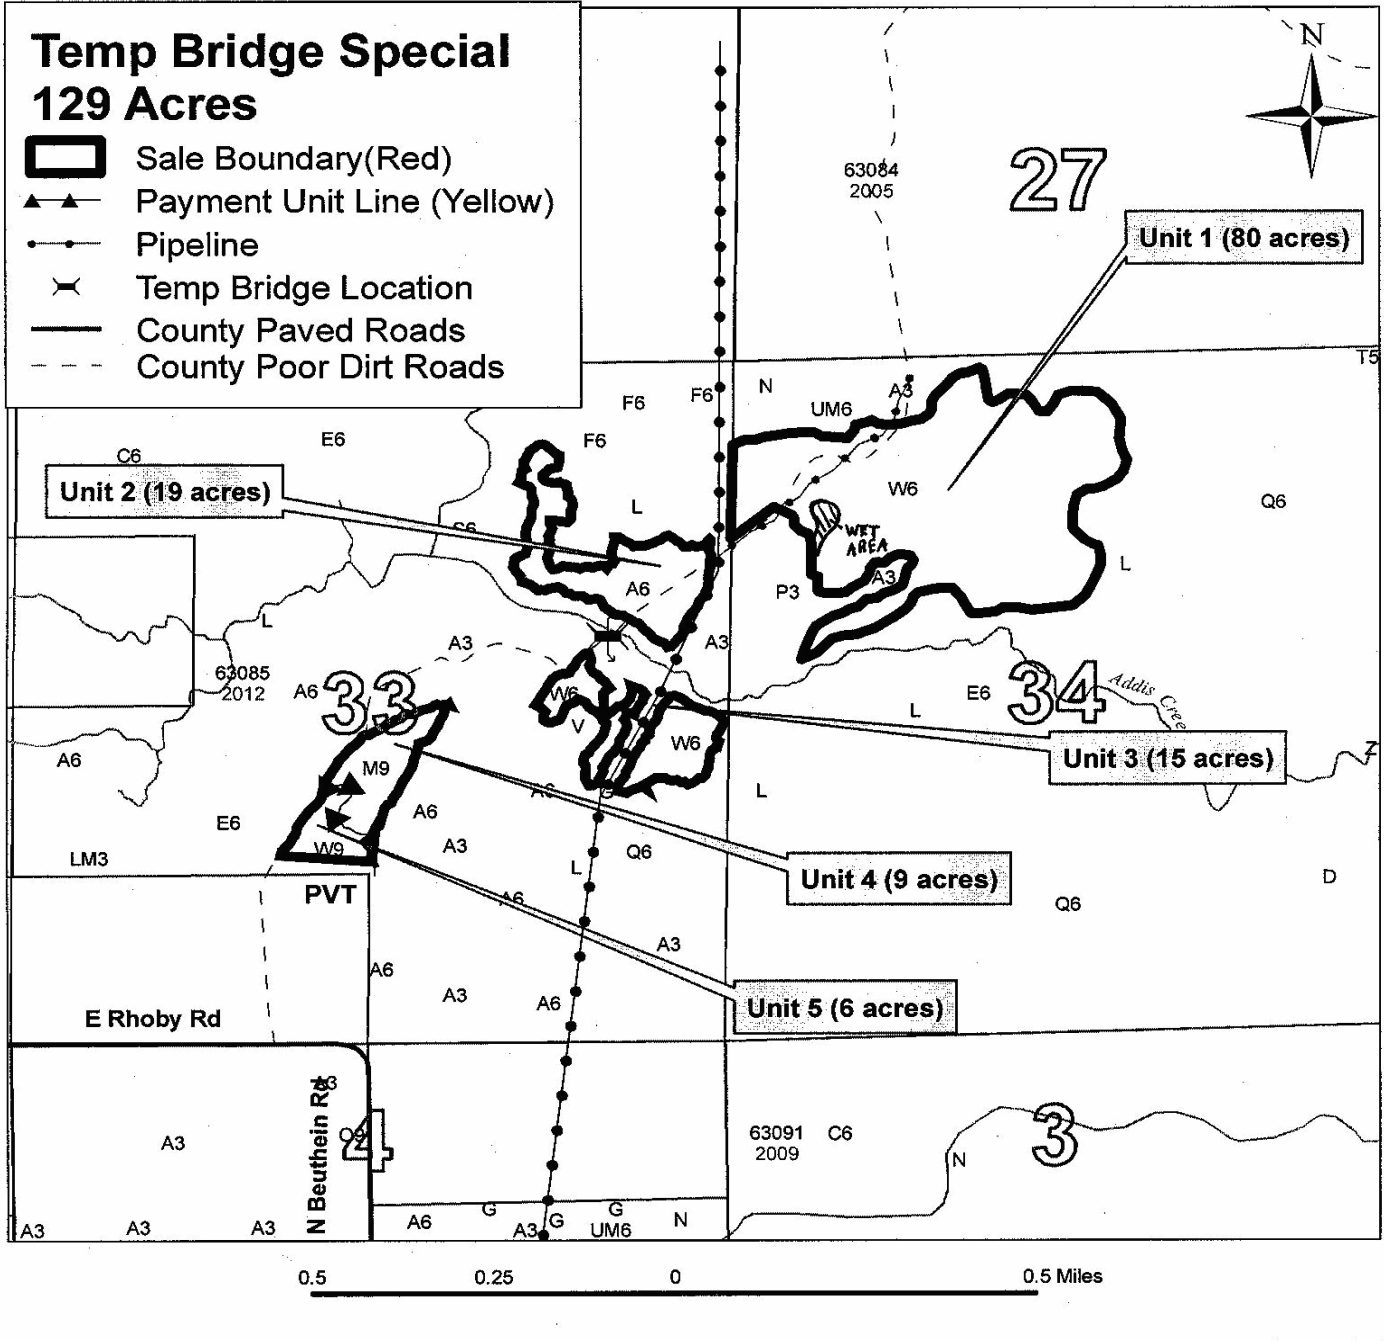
Temp Bridge Special
129 Acres

Sale Boundary(Red)
Payment Unit Line (Yellow)
Pipeline
Temp Bridge Location
County Paved Roads
County Poor Dirt Roads

N

63084
2005

27

Unit 1 (80 acres)

T5

F6
F6
N
UM6
A3
E6
C6
F6
Unit 2 (19 acres)
L
W6
Q6
C6
WET AREA
A6
A3
P3
L
A3
A3
63085
2012
A6
33
W6
E6
34
Addis Cree
L
V
W6
Unit 3 (15 acres)
A6
M9
A6
G
L
E6
A6
A3
Q6
LM3
W9
L
Unit 4 (9 acres)
D
PVT
A6
Q6
A3
A6
A3
A6
Unit 5 (6 acres)
E Rhoby Rd
A3
N Beuthein Rd
63091
2009
C6
3
A3
Q9
4
N
A3
A3
A3
A6
G
G
A3
G
UM6
N

0.5
0.25
0
0.5 Miles